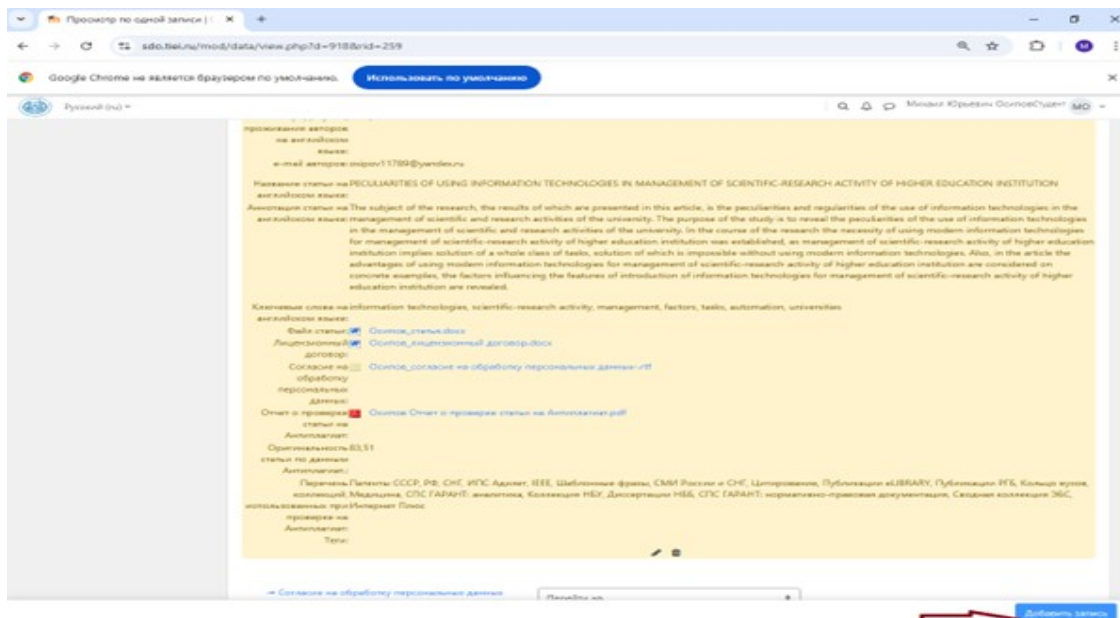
Просмотр по одной записи | ×
sdo.tiei.ru/mod/data/view.php?d=918&rid=259
Google Chrome не является браузером по умолчанию. Использовать по умолчанию
Русский (ru)
Михаил Юрьевич ОсиповСтудент MO

проживание авторов на английском языке:
e-mail авторов: osipov11789@yandex.ru

Название статьи на английском языке: PECULIARITIES OF USING INFORMATION TECHNOLOGIES IN MANAGEMENT OF SCIENTIFIC-RESEARCH ACTIVITY OF HIGHER EDUCATION INSTITUTION

Аннотация статьи на английском языке: The subject of the research, the results of which are presented in this article, is the peculiarities and regularities of the use of information technologies in the management of scientific and research activities of the university. The purpose of the study is to reveal the peculiarities of the use of information technologies in the management of scientific and research activities of the university. In the course of the research the necessity of using modern information technologies for management of scientific-research activity of higher education institution was established, as management of scientific-research activity of higher education institution implies solution of a whole class of tasks, solution of which is impossible without using modern information technologies. Also, in the article the advantages of using modern information technologies for management of scientific-research activity of higher education institution are considered on concrete examples, the factors influencing the features of introduction of information technologies for management of scientific-research activity of higher education institution are revealed.

Ключевые слова на английском языке: information technologies, scientific-research activity, management, factors, tasks, automation, universities
Файл статьи: Осипов_статья.docx
Лицензионный договор: Осипов_лицензионный договор.docx
Согласие на обработку персональных данных: Осипов_согласие на обработку персональных данных.rtf
Отчет о проверке статьи на Антиплагиат: Осипов Отчет о проверке статьи на Антиплагиат.pdf
Оригинальность статьи по данным Антиплагиат: 83,51
Перечень использованных при проверке на Антиплагиат: Патенты СССР, РФ, СНГ, ИПС Адилет, IEEE, Шаблонные фразы, СМИ России и СНГ, Цитирование, Публикации eLIBRARY, Публикации РГБ, Кольцо вузов, коллекций, Медицина, СПС ГАРАНТ: аналитика, Коллекция НБУ, Диссертации НББ, СПС ГАРАНТ: нормативно-правовая документация, Сводная коллекция ЭБС, Интернет Плюс
Теги:

← Согласие на обработку персональных данных
Перейти на...
Добавить запись